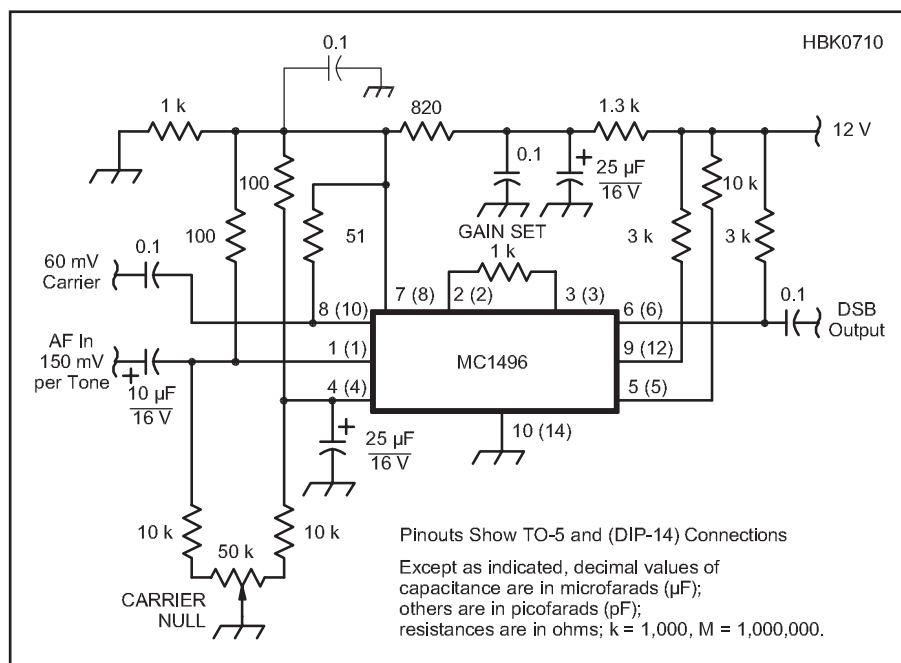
HBK0710

0.1

1 k

820

1.3 k

12 V

100

0.1

+ 25 µF 16 V

10 k

51

GAIN SET

1 k

100

3 k

3 k

60 mV Carrier

0.1

7 (8)

2 (2)

3 (3)

6 (6)

0.1

DSB Output

8 (10)

AF In 150 mV per Tone

1 (1)

MC1496

9 (12)

+ 10 µF 16 V

4 (4)

5 (5)

+ 25 µF 16 V

10 (14)

10 k

50 k

10 k

CARRIER NULL

Pinouts Show TO-5 and (DIP-14) Connections

Except as indicated, decimal values of capacitance are in microfarads (µF); others are in picofarads (pF); resistances are in ohms; k = 1,000, M = 1,000,000.